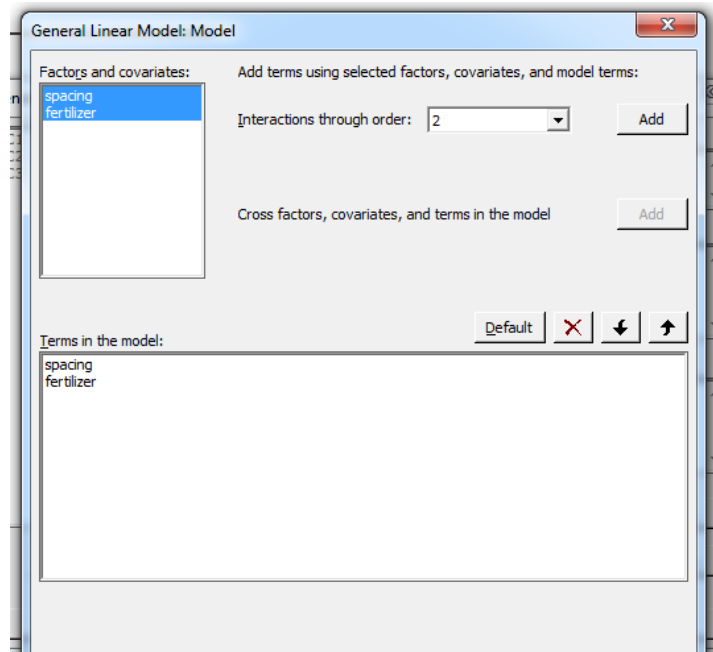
General Linear Model: Model

Factors and covariates:
spacing
fertilizer

Add terms using selected factors, covariates, and model terms:

Interactions through order: 2

Add

Cross factors, covariates, and terms in the model

Add

Terms in the model:

Default

spacing
fertilizer